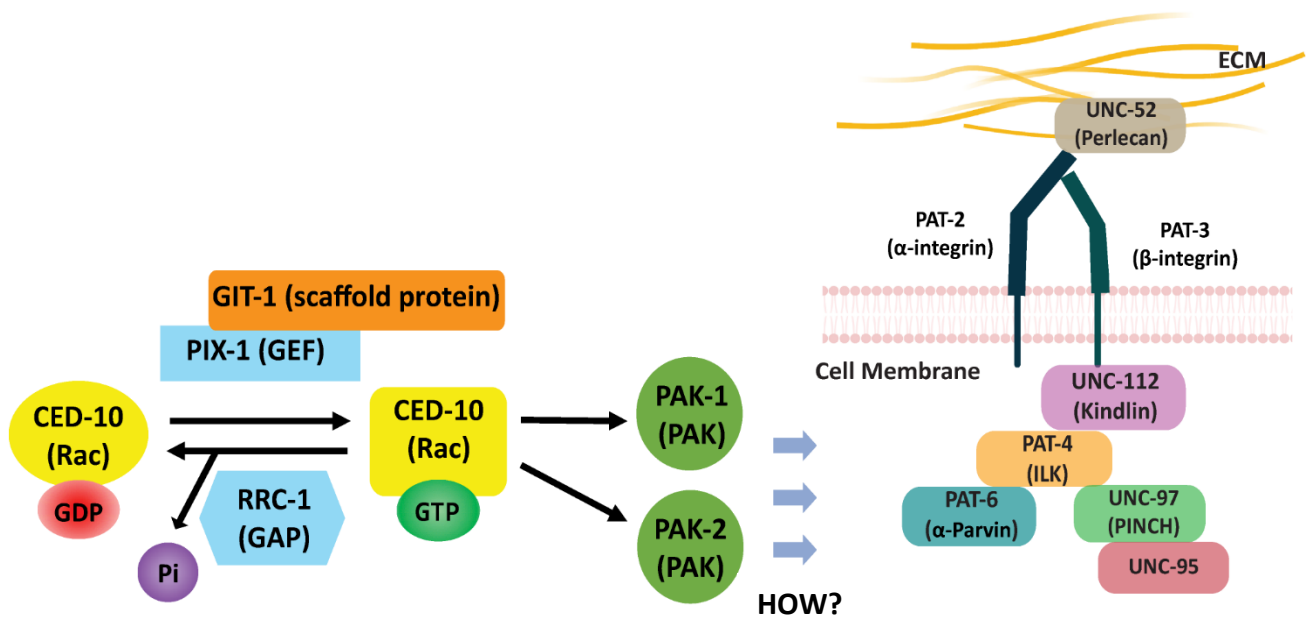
ECM

UNC-52
(Perlecan)

PAT-2
(α-integrin)

PAT-3
(β-integrin)

GIT-1 (scaffold protein)

PIX-1 (GEF)

Cell Membrane

CED-10
(Rac)

GDP

CED-10
(Rac)

GTP

RRC-1
(GAP)

Pi

PAK-1
(PAK)

PAK-2
(PAK)

HOW?

UNC-112
(Kindlin)

PAT-4
(ILK)

PAT-6
(α-Parvin)

UNC-97
(PINCH)

UNC-95